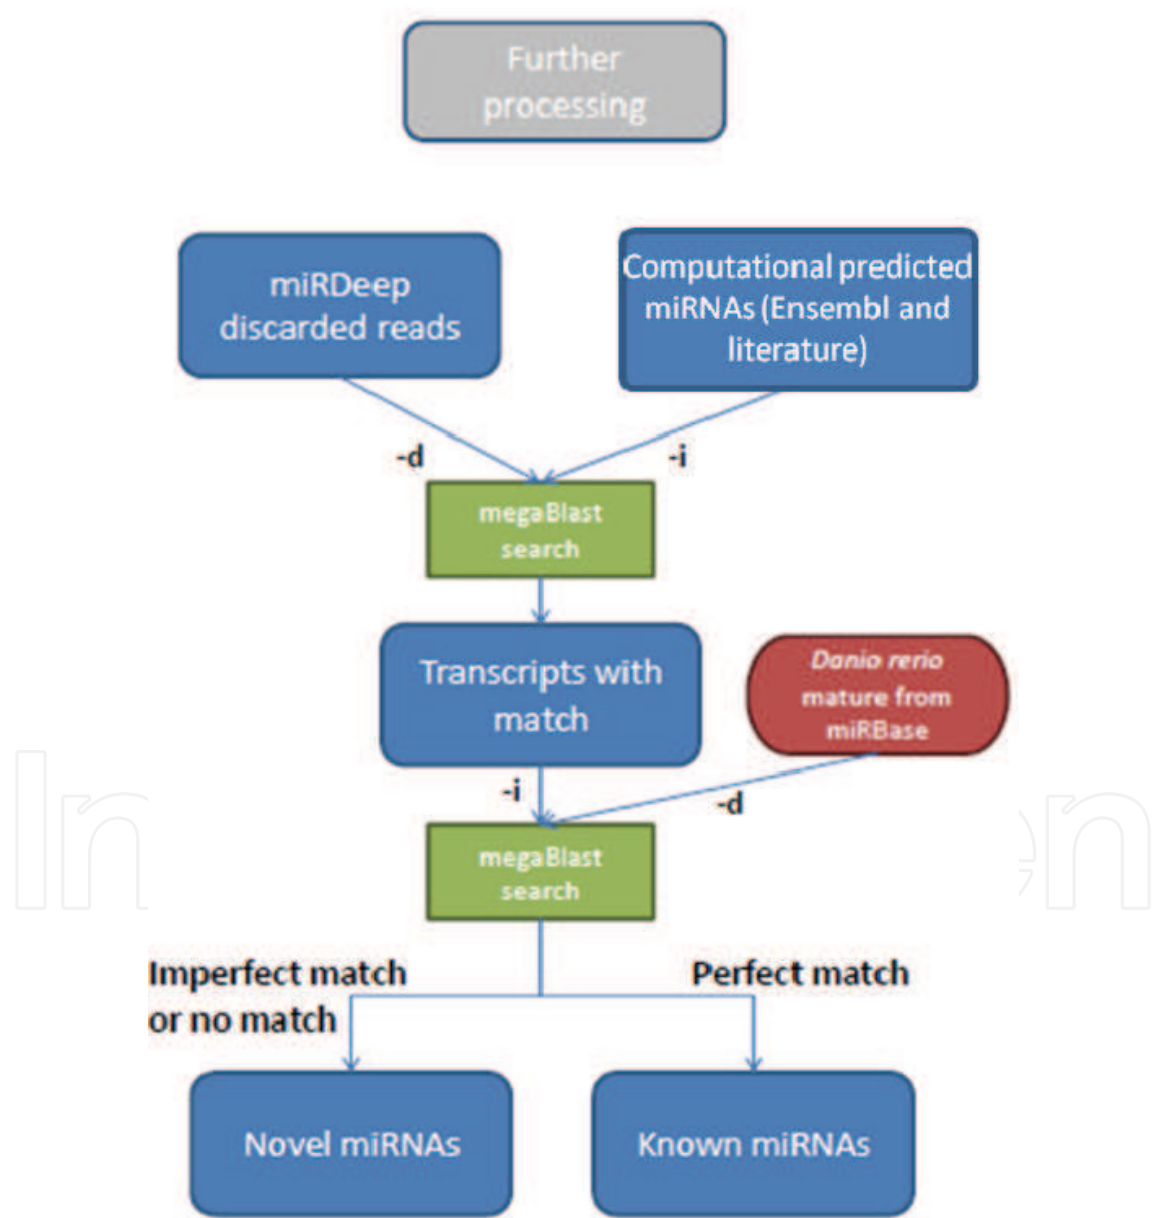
Further processing

miRDeep discarded reads

Computational predicted miRNAs (Ensembl and literature)

-d

-i

megaBlast search

Transcripts with match

Danio rerio mature from miRBase

-i

-d

megaBlast search

Imperfect match or no match

Perfect match

Novel miRNAs

Known miRNAs